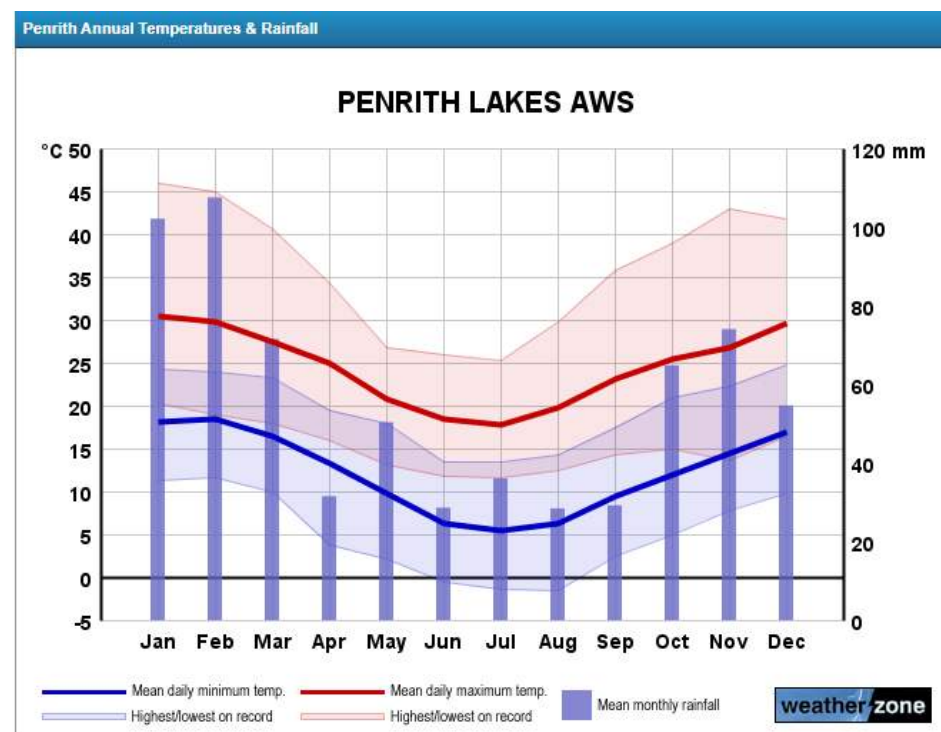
Penrith Annual Temperatures & Rainfall

PENRITH LAKES AWS

°C 50
45
40
35
30
25
20
15
10
5
0
-5

120 mm
100
80
60
40
20
0

Jan Feb Mar Apr May Jun Jul Aug Sep Oct Nov Dec

Mean daily minimum temp.
Highest/lowest on record
Mean daily maximum temp.
Highest/lowest on record
Mean monthly rainfall

weatherzone